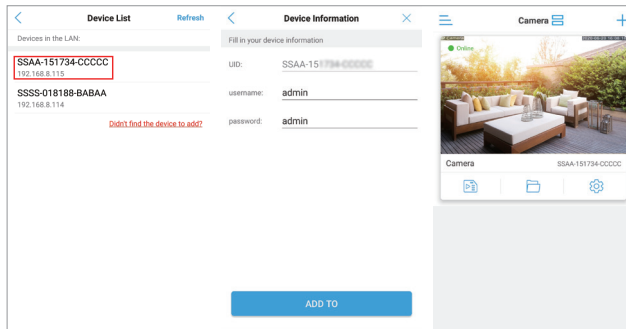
Device List
Refresh
Devices in the LAN:
SSAA-151734-CCCCC
192.168.8.115
SSSS-018188-BABAA
192.168.8.114
Didn't find the device to add?

Device Information
Fill in your device information
UID: SSAA-151734-CCCCC
username: admin
password: admin
ADD TO

Camera
Online
Camera
SSAA-151734-CCCCC